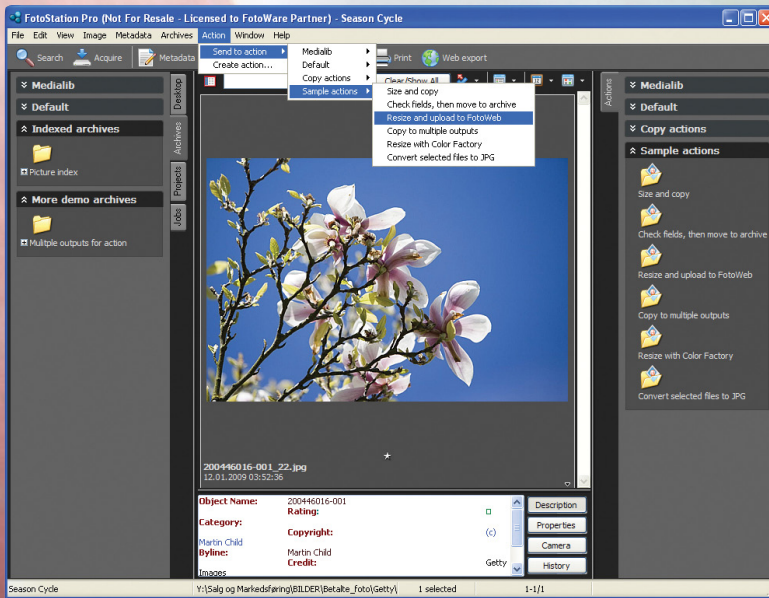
FotoStation Pro (Not For Resale - Licensed to FotoWare Partner) - Season Cycle

File Edit View Image Metadata Archives Action Window Help

Search Acquire Metadata

Send to action
Create action...

Medialib
Default
Copy actions
Sample actions

Size and copy
Check fields, then move to archive
Resize and upload to FotoWeb
Copy to multiple outputs
Resize with Color Factory
Convert selected files to JPG

Print Web export

Clear/Show All

Medialib
Default
Indexed archives
Picture index
More demo archives
Mulitple outputs for action

Desktop
Archives
Projects
Jobs

200446016-001_22.jpg
12.01.2009 03:52:36

| Object Name: | 200446016-001 | |
|---|---|---|
| | Rating: | |
| Category: | | |
| | Copyright: | (c) |
| Martin Child | | |
| Byline: | Martin Child | |
| | Credit: | Getty |
| Images | | |

Description
Properties
Camera
History

Actions

Medialib
Default
Copy actions
Sample actions
Size and copy
Check fields, then move to archive
Resize and upload to FotoWeb
Copy to multiple outputs
Resize with Color Factory
Convert selected files to JPG

Season Cycle Y:\Salg og Markedsføring\BILDER\Betalte_foto\Getty\ 1 selected 1-1/1